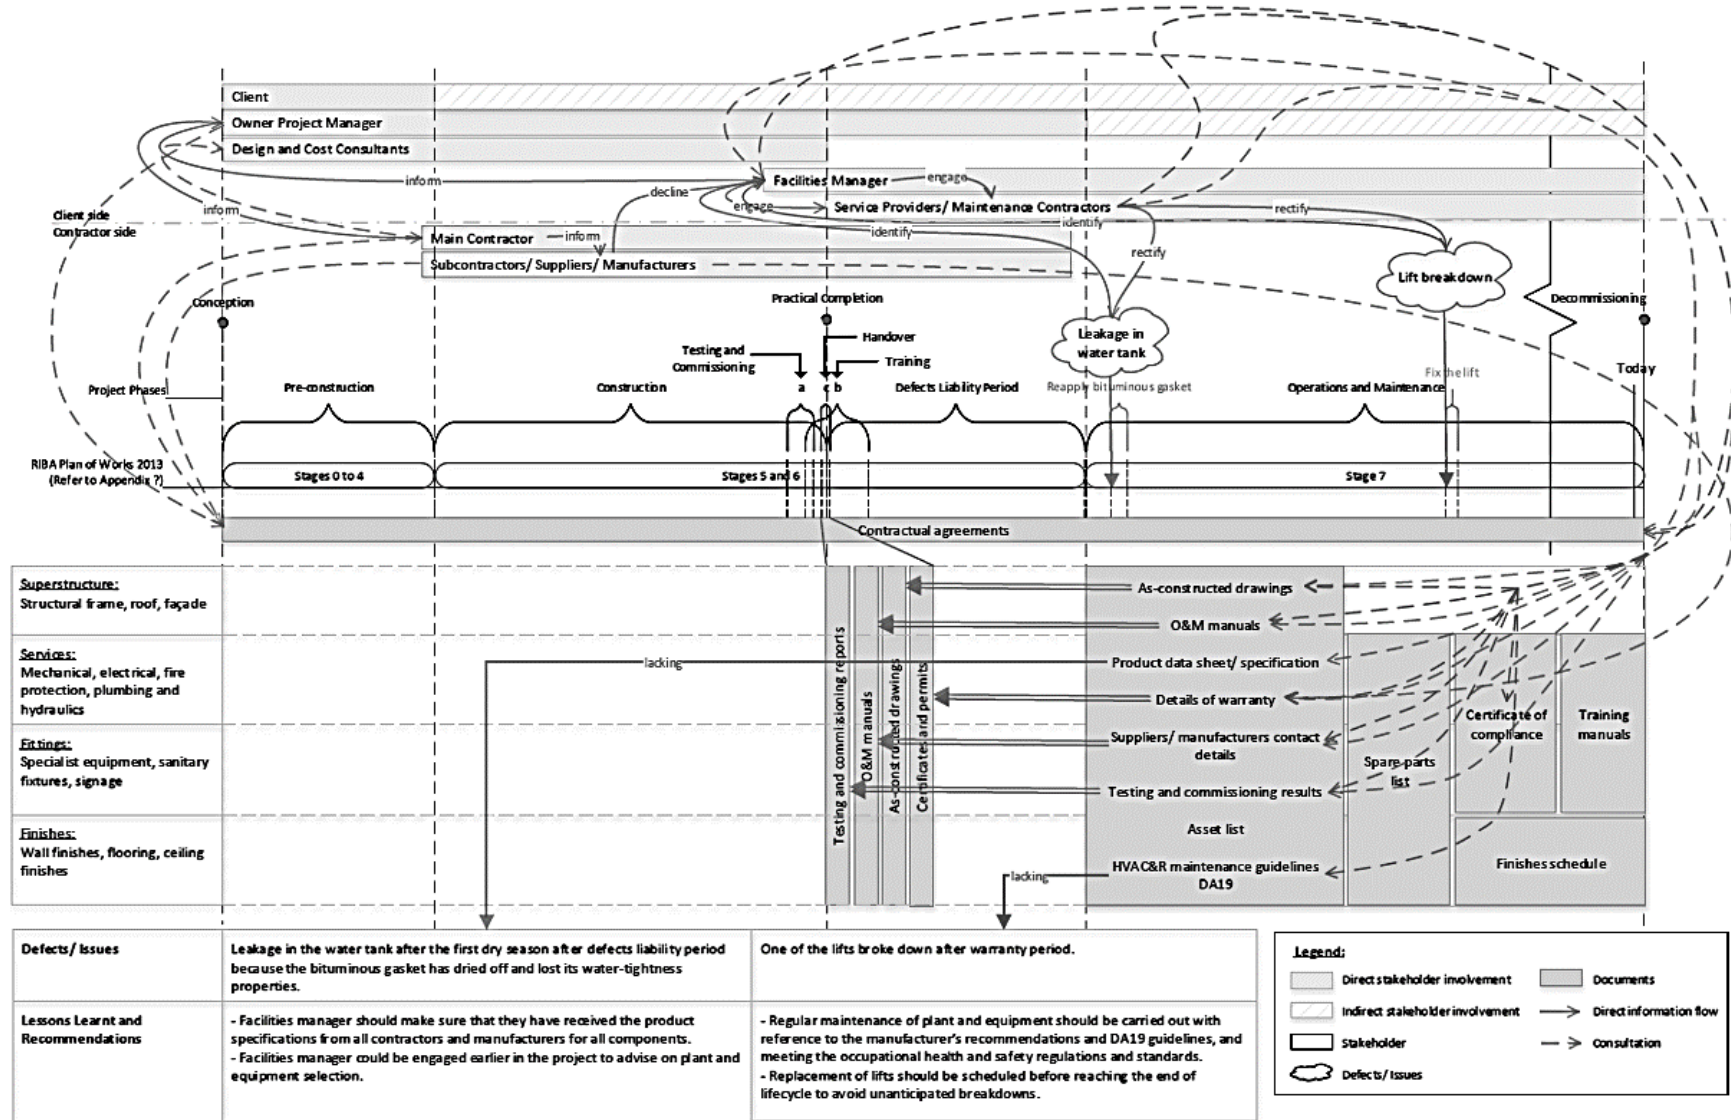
Client
Owner Project Manager
Design and Cost Consultants
Facilities Manager
engage
inform
decline
inform
engage
Service Providers/ Maintenance Contractors
rectify
Client side
Contractor side
identify
identify
Main Contractor
inform
rectify
Subcontractors/ Suppliers/ Manufacturers
Lift breakdown
Conception
Practical Completion
Decommissioning
Handover
Leakage in water tank
Testing and Commissioning
Training
Fix the lift
Today
Project Phases
a
c
b
Pre-construction
Construction
Defects Liability Period
Reapply bituminous gasket
Operations and Maintenance
RIBA Plan of Works 2013 (Refer to Appendix ?)
Stages 0 to 4
Stages 5 and 6
Stage 7
Contractual agreements

Superstructure:
Structural frame, roof, façade

Services:
Mechanical, electrical, fire protection, plumbing and hydraulics

Fittings:
Specialist equipment, sanitary fixtures, signage

Finishes:
Wall finishes, flooring, ceiling finishes

Testing and commissioning reports
O&M manuals
As-constructed drawings
Certificates and permits
As-constructed drawings
O&M manuals
lacking
Product data sheet/ specification
Details of warranty
Suppliers/ manufacturers contact details
Testing and commissioning results
Asset list
lacking
HVAC&R maintenance guidelines DA19
Spare-parts list
Certificate of compliance
Training manuals
Finishes schedule

| Defects/ Issues | Leakage in the water tank after the first dry season after defects liability period because the bituminous gasket has dried off and lost its water-tightness properties. | One of the lifts broke down after warranty period. |
|---|---|---|
| Lessons Learnt and Recommendations | - Facilities manager should make sure that they have received the product specifications from all contractors and manufacturers for all components.<br>- Facilities manager could be engaged earlier in the project to advise on plant and equipment selection. | - Regular maintenance of plant and equipment should be carried out with reference to the manufacturer's recommendations and DA19 guidelines, and meeting the occupational health and safety regulations and standards.<br>- Replacement of lifts should be scheduled before reaching the end of lifecycle to avoid unanticipated breakdowns. |

Legend:
Direct stakeholder involvement
Documents
Indirect stakeholder involvement
Direct information flow
Stakeholder
Consultation
Defects/ Issues